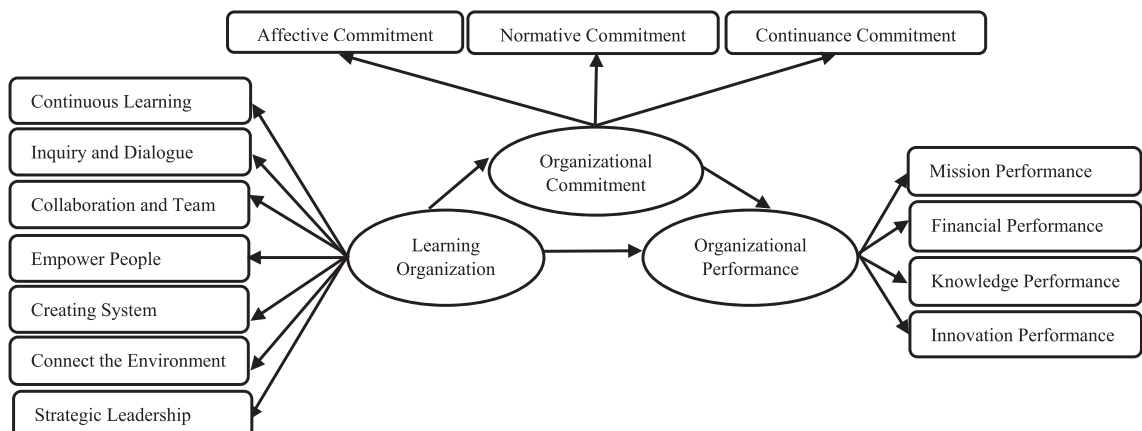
Affective Commitment
Normative Commitment
Continuance Commitment

Continuous Learning
Inquiry and Dialogue
Collaboration and Team
Empower People
Creating System
Connect the Environment
Strategic Leadership

Organizational Commitment

Learning Organization

Organizational Performance

Mission Performance
Financial Performance
Knowledge Performance
Innovation Performance